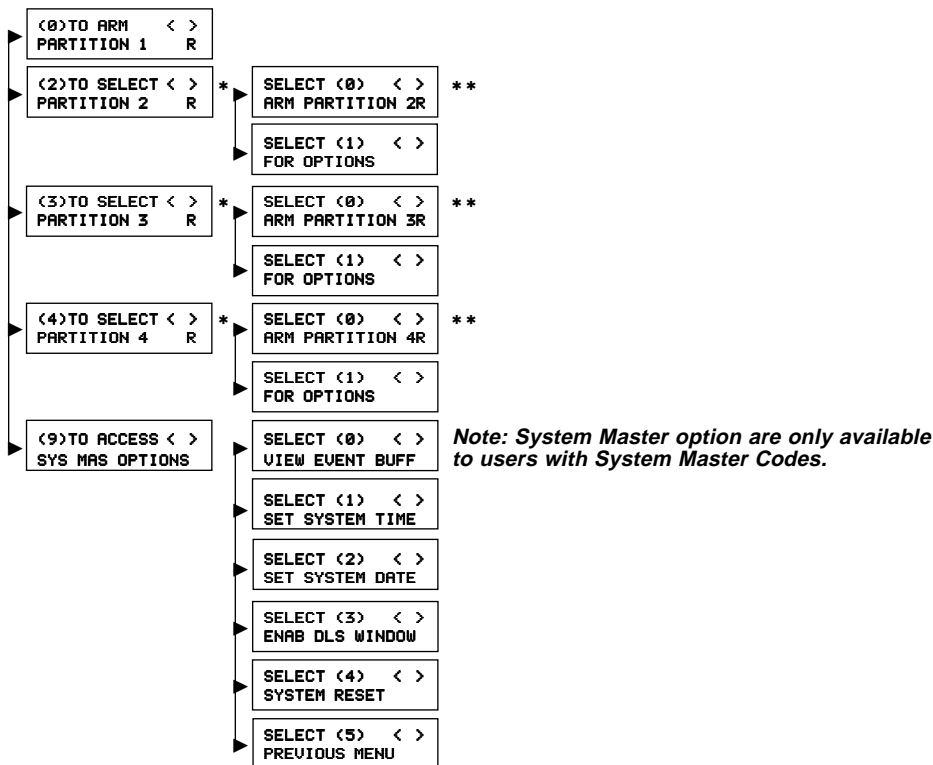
(0)TO ARM < >
PARTITION 1 R

(2)TO SELECT < >
PARTITION 2 R

*

SELECT (0) < >
ARM PARTITION 2R

**

SELECT (1) < >
FOR OPTIONS

(3)TO SELECT < >
PARTITION 3 R

*

SELECT (0) < >
ARM PARTITION 3R

**

SELECT (1) < >
FOR OPTIONS

(4)TO SELECT < >
PARTITION 4 R

*

SELECT (0) < >
ARM PARTITION 4R

**

SELECT (1) < >
FOR OPTIONS

(9)TO ACCESS < >
SYS MAS OPTIONS

SELECT (0) < >
VIEW EVENT BUFF

Note: System Master option are only available to users with System Master Codes.

SELECT (1) < >
SET SYSTEM TIME

SELECT (2) < >
SET SYSTEM DATE

SELECT (3) < >
ENAB DLS WINDOW

SELECT (4) < >
SYSTEM RESET

SELECT (5) < >
PREVIOUS MENU